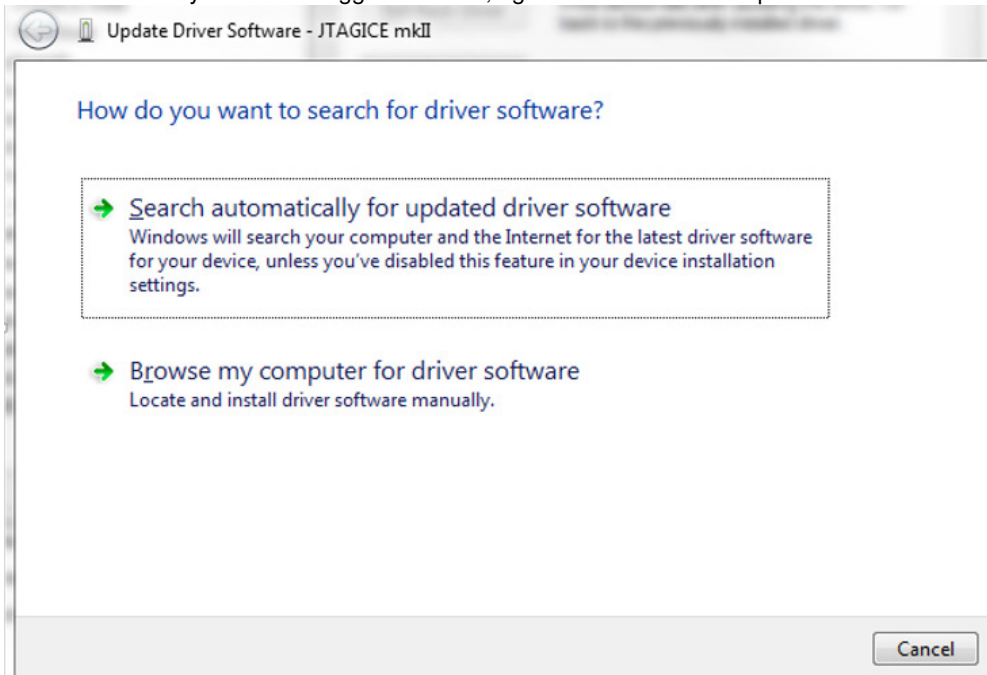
Update Driver Software - JTAGICE mkII

How do you want to search for driver software?

Search automatically for updated driver software
Windows will search your computer and the Internet for the latest driver software for your device, unless you've disabled this feature in your device installation settings.

Browse my computer for driver software
Locate and install driver software manually.

Cancel